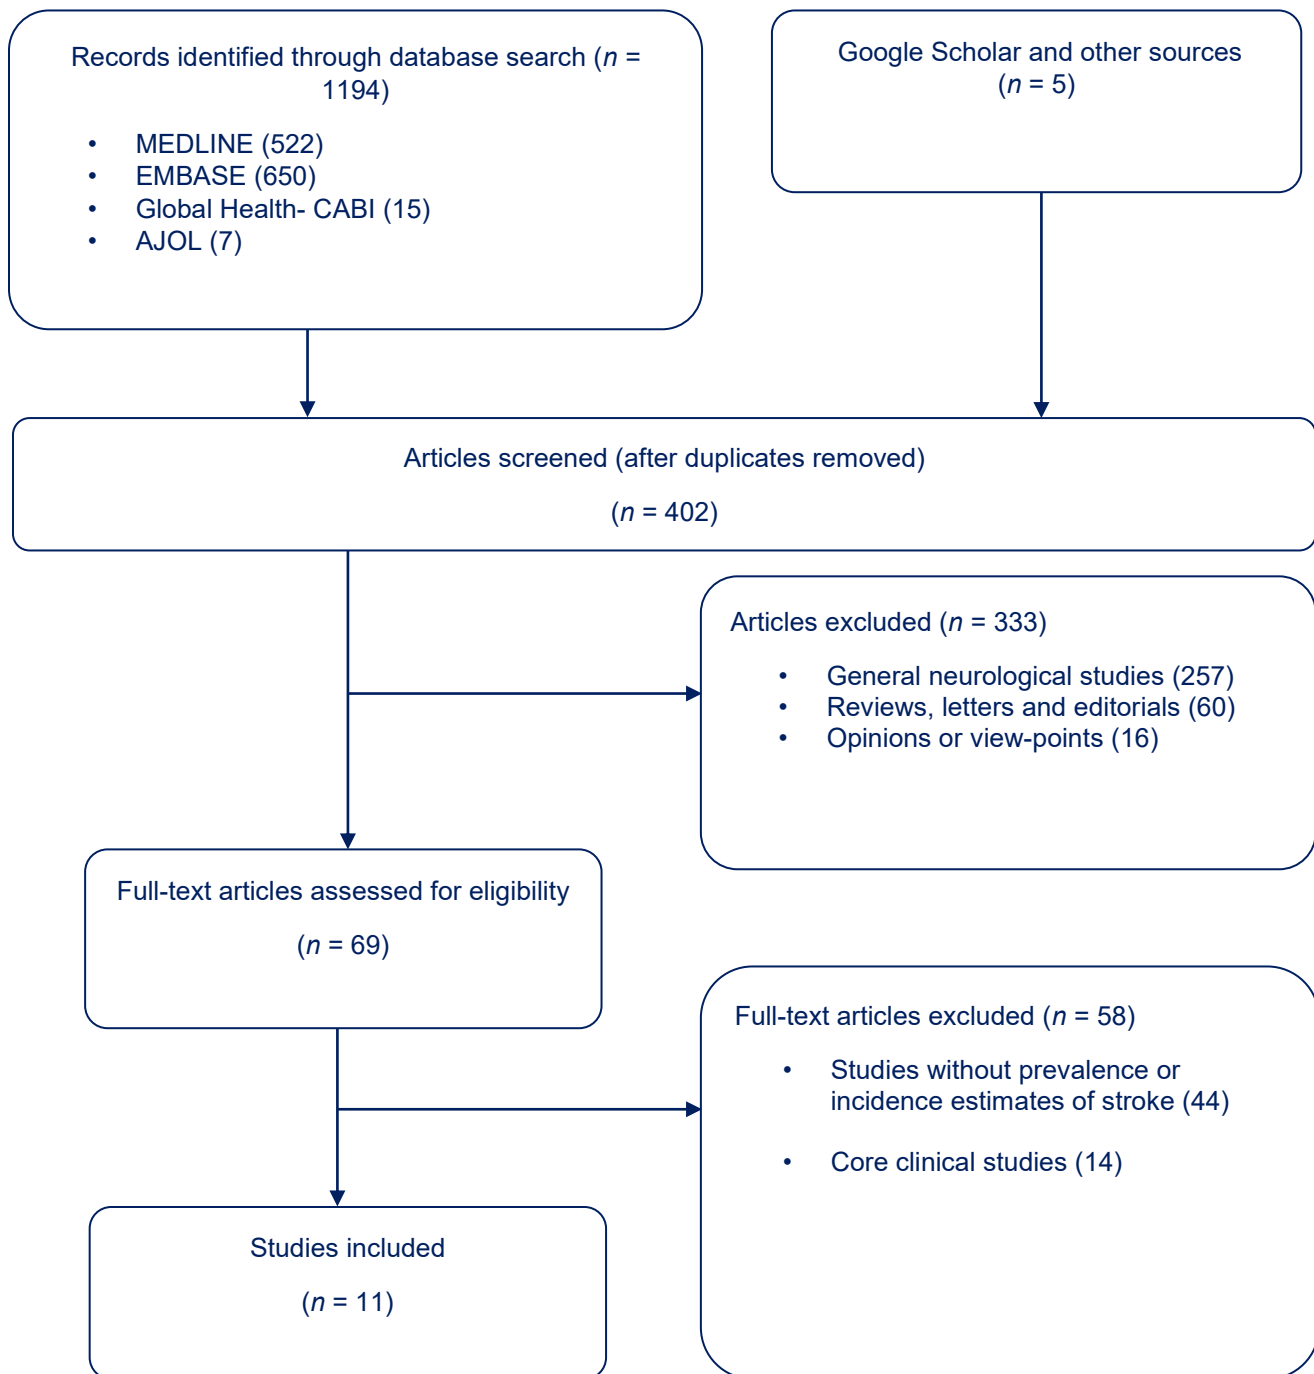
Records identified through database search ($n$ = 1194)

- MEDLINE (522)
- EMBASE (650)
- Global Health- CABI (15)
- AJOL (7)

Google Scholar and other sources ($n$ = 5)

Articles screened (after duplicates removed)

($n$ = 402)

Articles excluded ($n$ = 333)

- General neurological studies (257)
- Reviews, letters and editorials (60)
- Opinions or view-points (16)

Full-text articles assessed for eligibility

($n$ = 69)

Full-text articles excluded ($n$ = 58)

- Studies without prevalence or incidence estimates of stroke (44)
- Core clinical studies (14)

Studies included

($n$ = 11)